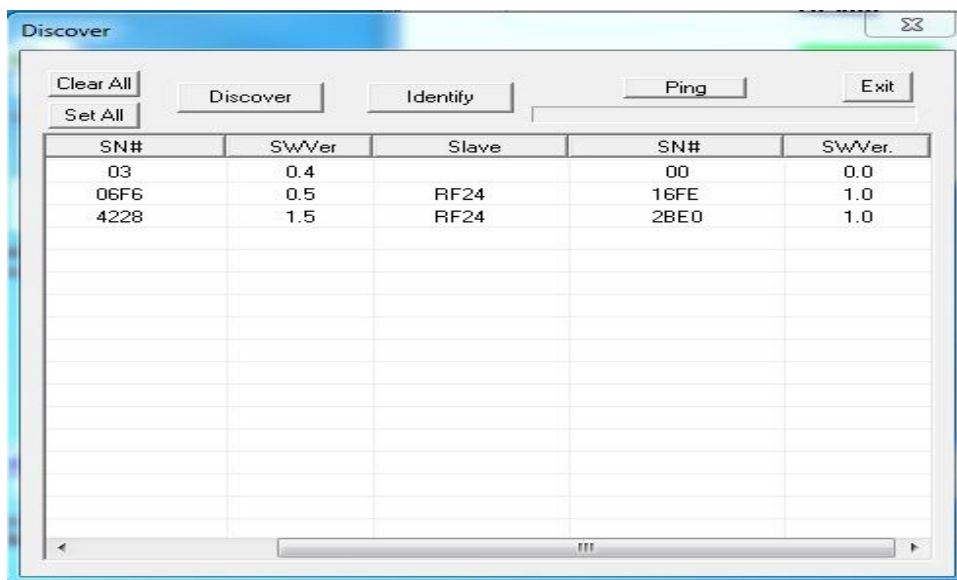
Discover

Clear All
Set All
Discover
Identify
Ping
Exit

| SN# | SWVer | Slave | SN# | SWVer. |
|---|---|---|---|---|
| 03 | 0.4 | | 00 | 0.0 |
| 06F6 | 0.5 | RF24 | 16FE | 1.0 |
| 4228 | 1.5 | RF24 | 2BE0 | 1.0 |